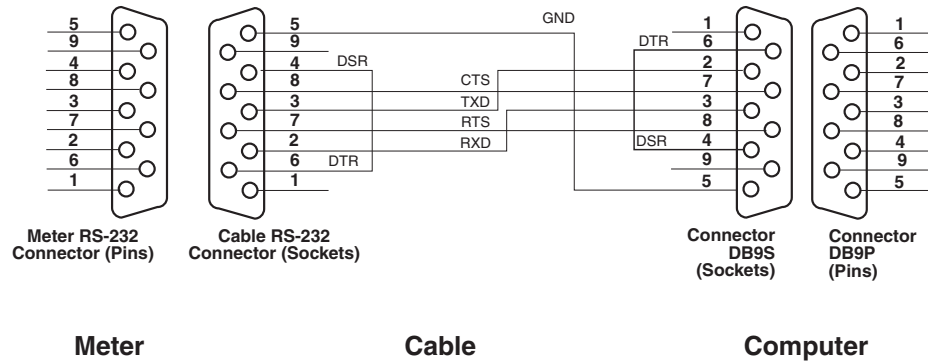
5
9
4
8
3
7
2
6
1

Meter RS-232 Connector (Pins)

5
9
4
8
3
7
2
6
1

DSR
DTR

Cable RS-232 Connector (Sockets)

GND
CTS
TXD
RTS
RXD

DTR
DSR

1
6
2
7
3
8
4
9
5

Connector DB9S (Sockets)

1
6
2
7
3
8
4
9
5

Connector DB9P (Pins)

Meter

Cable

Computer